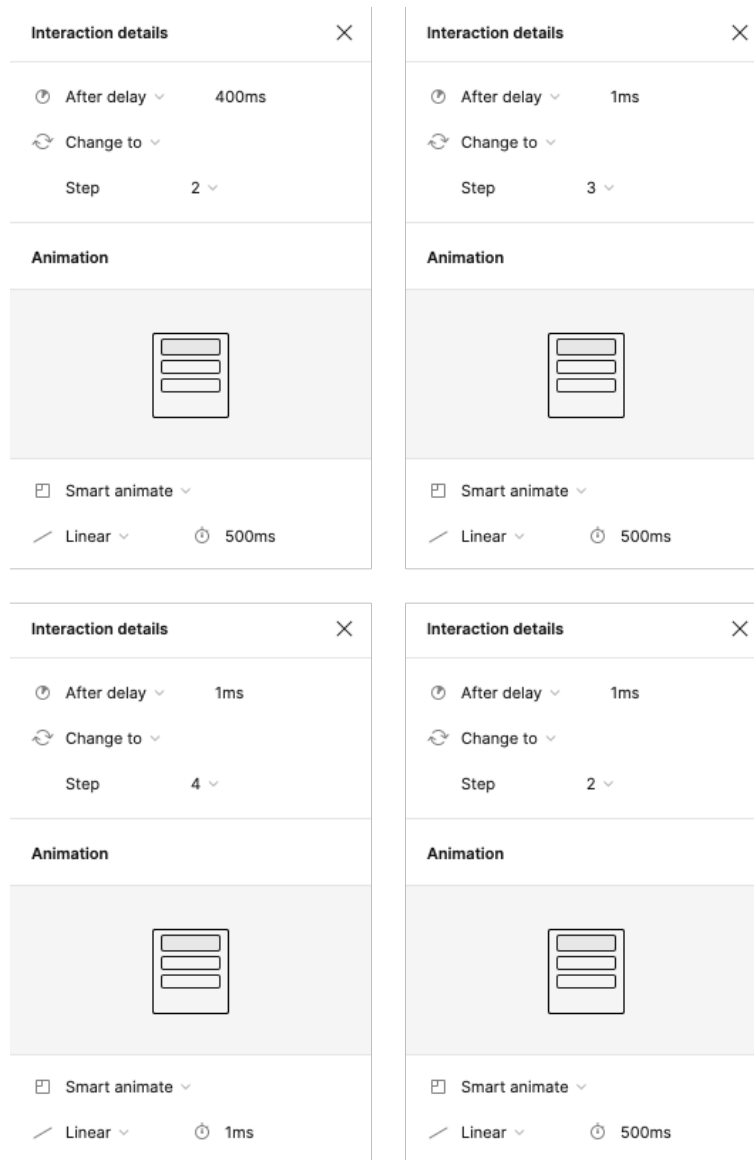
Interaction details

After delay 400ms

Change to

Step 2

Animation

Smart animate

Linear 500ms

Interaction details

After delay 1ms

Change to

Step 3

Animation

Smart animate

Linear 500ms

Interaction details

After delay 1ms

Change to

Step 4

Animation

Smart animate

Linear 1ms

Interaction details

After delay 1ms

Change to

Step 2

Animation

Smart animate

Linear 500ms